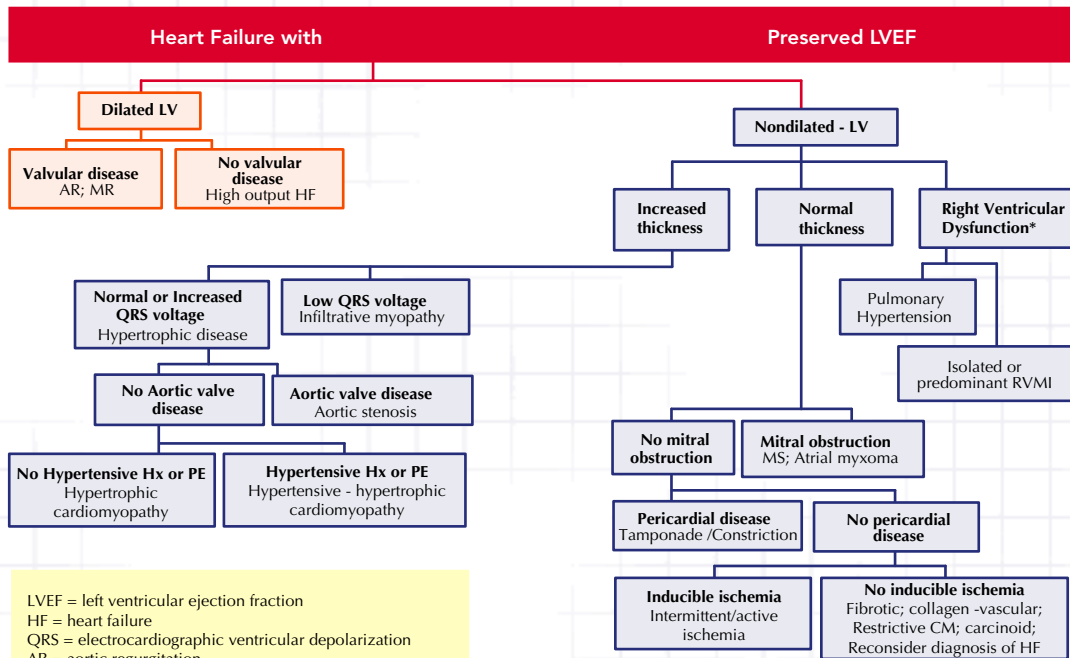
Heart Failure with Preserved LVEF

Dilated LV

Valvular disease
AR; MR

No valvular disease
High output HF

Nondilated - LV

Increased thickness

Normal thickness

Right Ventricular Dysfunction*

Normal or Increased QRS voltage
Hypertrophic disease

Low QRS voltage
Infiltrative myopathy

Pulmonary Hypertension

Isolated or predominant RVMI

No Aortic valve disease

Aortic valve disease
Aortic stenosis

No mitral obstruction

Mitral obstruction
MS; Atrial myxoma

No Hypertensive Hx or PE
Hypertrophic cardiomyopathy

Hypertensive Hx or PE
Hypertensive - hypertrophic cardiomyopathy

Pericardial disease
Tamponade /Constriction

No pericardial disease

Inducible ischemia
Intermittent/active ischemia

No inducible ischemia
Fibrotic; collagen -vascular; Restrictive CM; carcinoid; Reconsider diagnosis of HF

LVEF = left ventricular ejection fraction
HF = heart failure
QRS = electrocardiographic ventricular depolarization
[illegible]